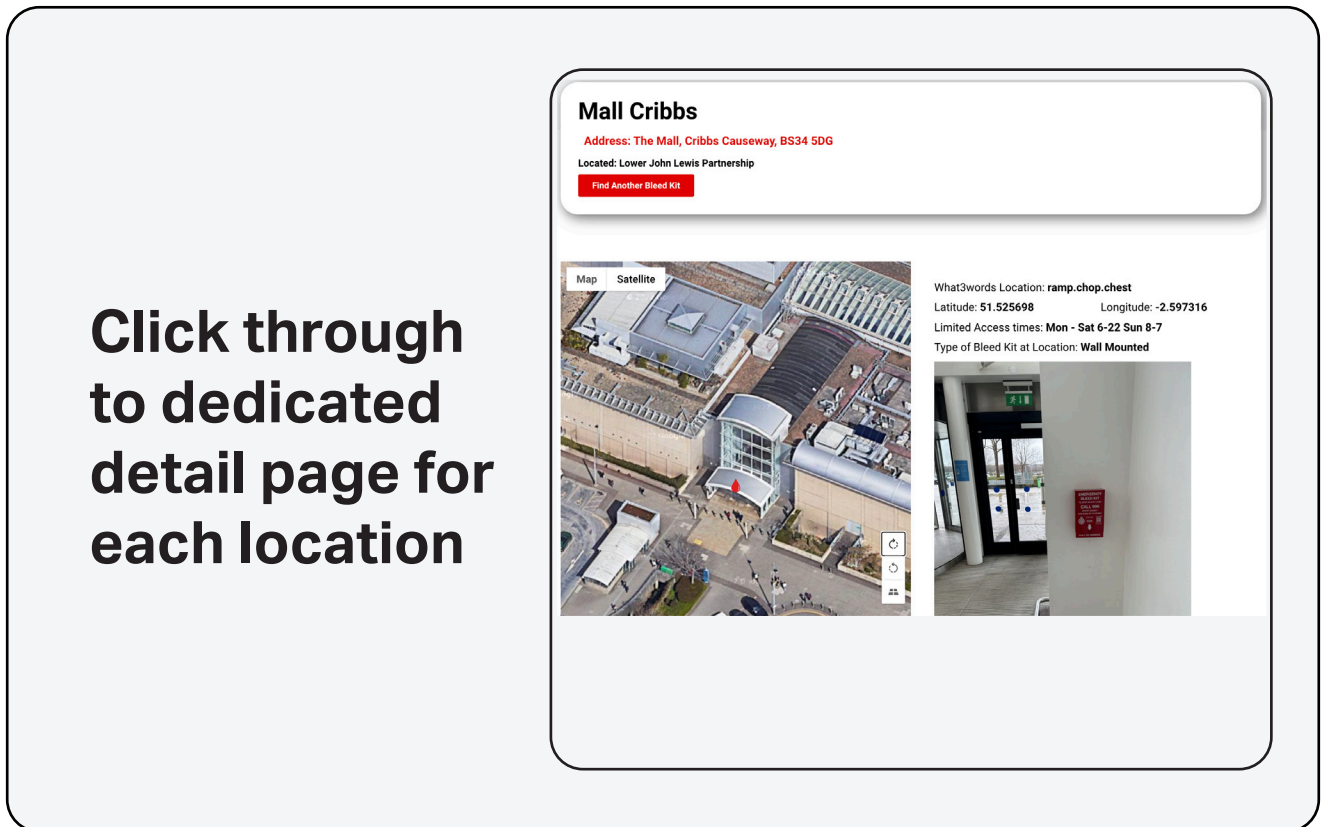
Click through to dedicated detail page for each location

Mall Cribbs

Address: The Mall, Cribbs Causeway, BS34 5DG

Located: Lower John Lewis Partnership

Find Another Bleed Kit

Map Satellite

What3words Location: ramp.chop.chest

Latitude: 51.525698 Longitude: -2.597316

Limited Access times: Mon - Sat 6-22 Sun 8-7

Type of Bleed Kit at Location: Wall Mounted

EMERGENCY BLEED KIT

CALL 999

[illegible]